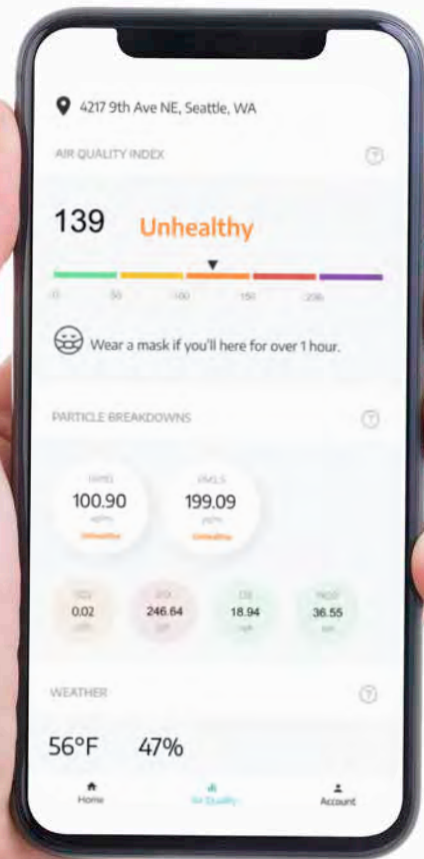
4217 9th Ave NE, Seattle, WA

AIR QUALITY INDEX

?

139 Unhealthy

0 50 100 150 200

Wear a mask if you'll here for over 1 hour.

PARTICLE BREAKDOWNS

?

PM10
100.90
µg/m³
Unhealthy

PM2.5
199.09
µg/m³
Unhealthy

SO2
0.02
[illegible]

CO
246.64
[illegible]

O3
18.94
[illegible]

NO2
36.55
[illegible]

WEATHER

?

56°F 47%

Home Air Quality Account